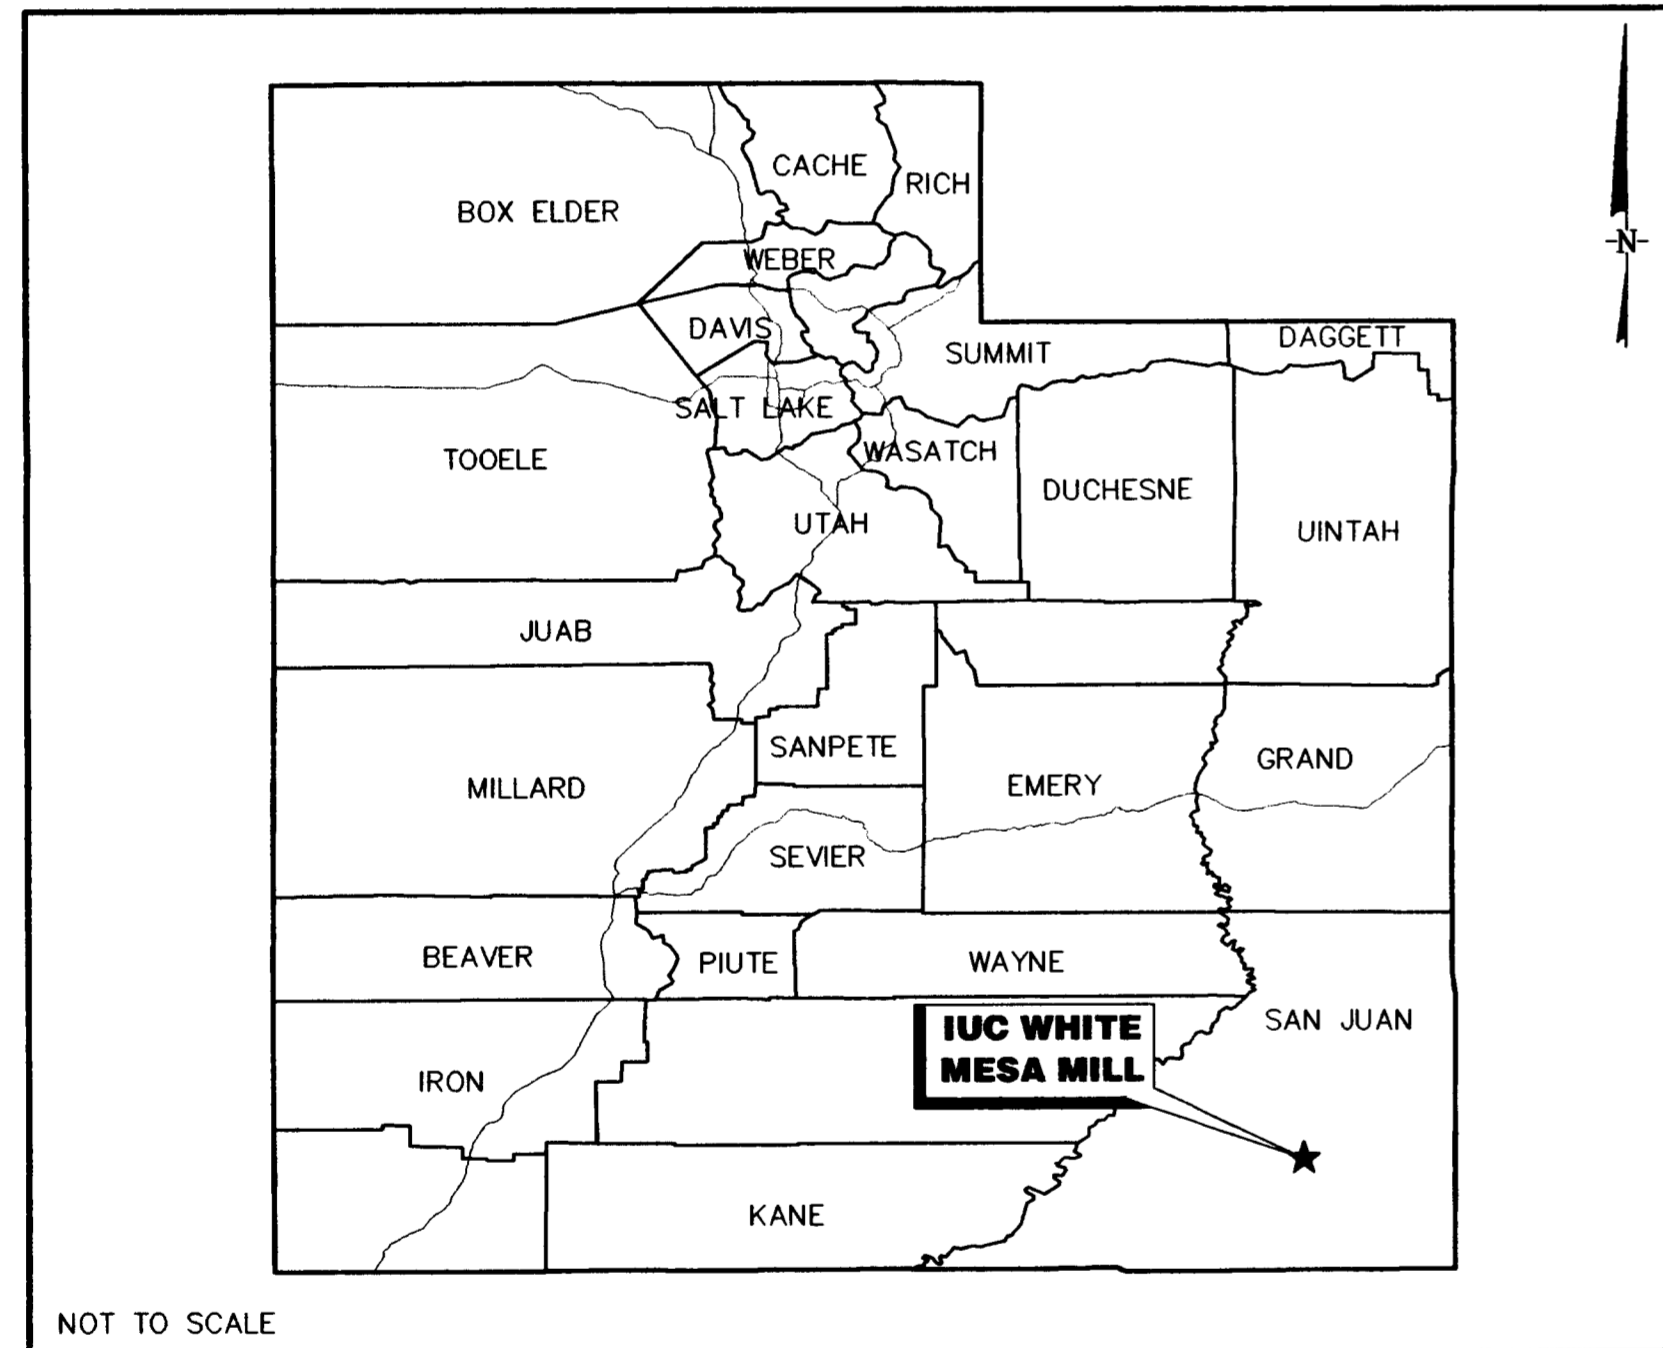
CACHE
RICH
BOX ELDER
WEBER
DAVIS
SUMMIT
DAGGETT
SALT LAKE
TOOELE
WASATCH
DUCHESNE
UINTAH
UTAH
JUAB
SANPETE
MILLARD
EMERY
GRAND
SEVIER
BEAVER
PIUTE
WAYNE
SAN JUAN
IUC WHITE MESA MILL
IRON
KANE
-N-
NOT TO SCALE